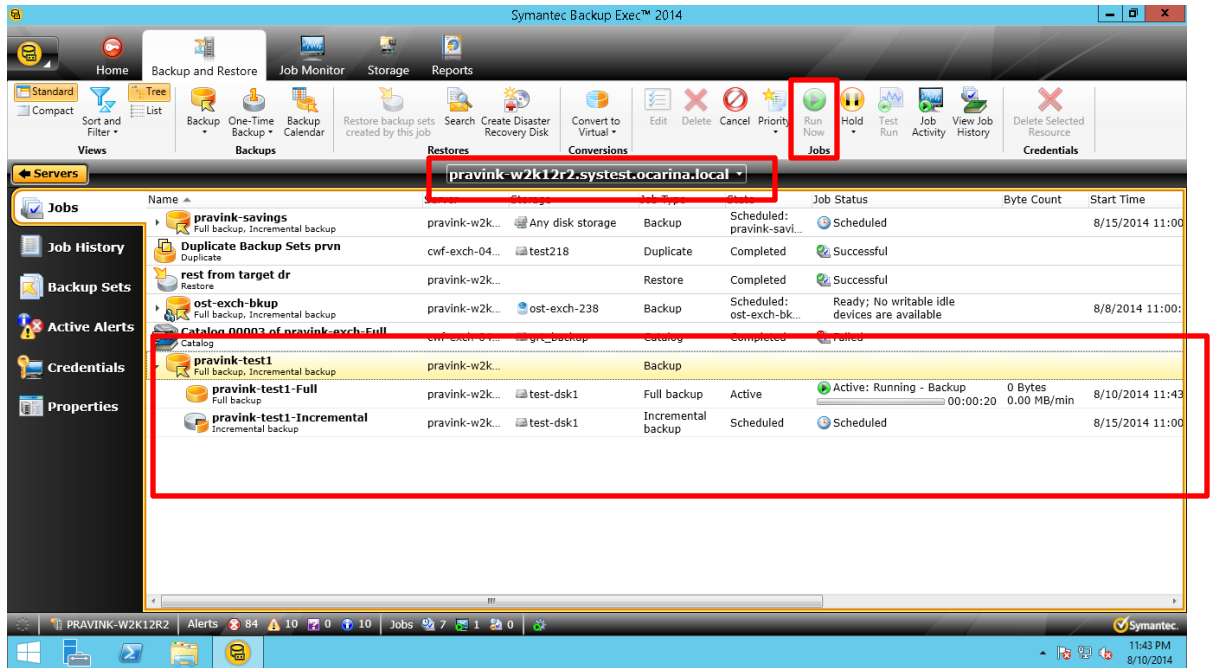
Symantec Backup Exec™ 2014

Home | Backup and Restore | Job Monitor | Storage | Reports

Standard | Compact | Sort and Filter | Tree | List
Views

Backup | One-Time Backup | Backup Calendar
Backups

Restore backup sets created by this job | Search | Create Disaster Recovery Disk
Restores

Convert to Virtual
Conversions

Edit | Delete | Cancel | Priority | Run Now | Hold | Test Run | Job Activity | View Job History
Jobs

Delete Selected Resource
Credentials

Servers

pravink-w2k12r2.systest.ocarina.local

Jobs
Job History
Backup Sets
Active Alerts
Credentials
Properties

| Name | Server | Storage | Job Type | State | Job Status | Byte Count | Start Time |
|---|---|---|---|---|---|---|---|
| pravink-savings Full backup, Incremental backup | pravink-w2k... | Any disk storage | Backup | Scheduled: pravink-savi... | Scheduled | | 8/15/2014 11:00 |
| Duplicate Backup Sets prvn Duplicate | cwf-exch-04... | test218 | Duplicate | Completed | Successful | | |
| rest from target dr Restore | pravink-w2k... | | Restore | Completed | Successful | | |
| ost-exch-bkup Full backup, Incremental backup | pravink-w2k... | ost-exch-238 | Backup | Scheduled: ost-exch-bk... | Ready; No writable idle devices are available | | 8/8/2014 11:00: |
| Catalog 00003 of pravink-exch-Full Catalog | cwf-exch-04... | grt_backup | Catalog | Completed | Failed | | |
| pravink-test1 Full backup, Incremental backup | pravink-w2k... | | Backup | | | | |
| pravink-test1-Full Full backup | pravink-w2k... | test-dsk1 | Full backup | Active | Active: Running - Backup 00:00:20 | 0 Bytes 0.00 MB/min | 8/10/2014 11:43 |
| pravink-test1-Incremental Incremental backup | pravink-w2k... | test-dsk1 | Incremental backup | Scheduled | Scheduled | | 8/15/2014 11:00 |

PRAVINK-W2K12R2 | Alerts 84 10 0 10 | Jobs 7 1 0

Symantec.

11:43 PM
8/10/2014